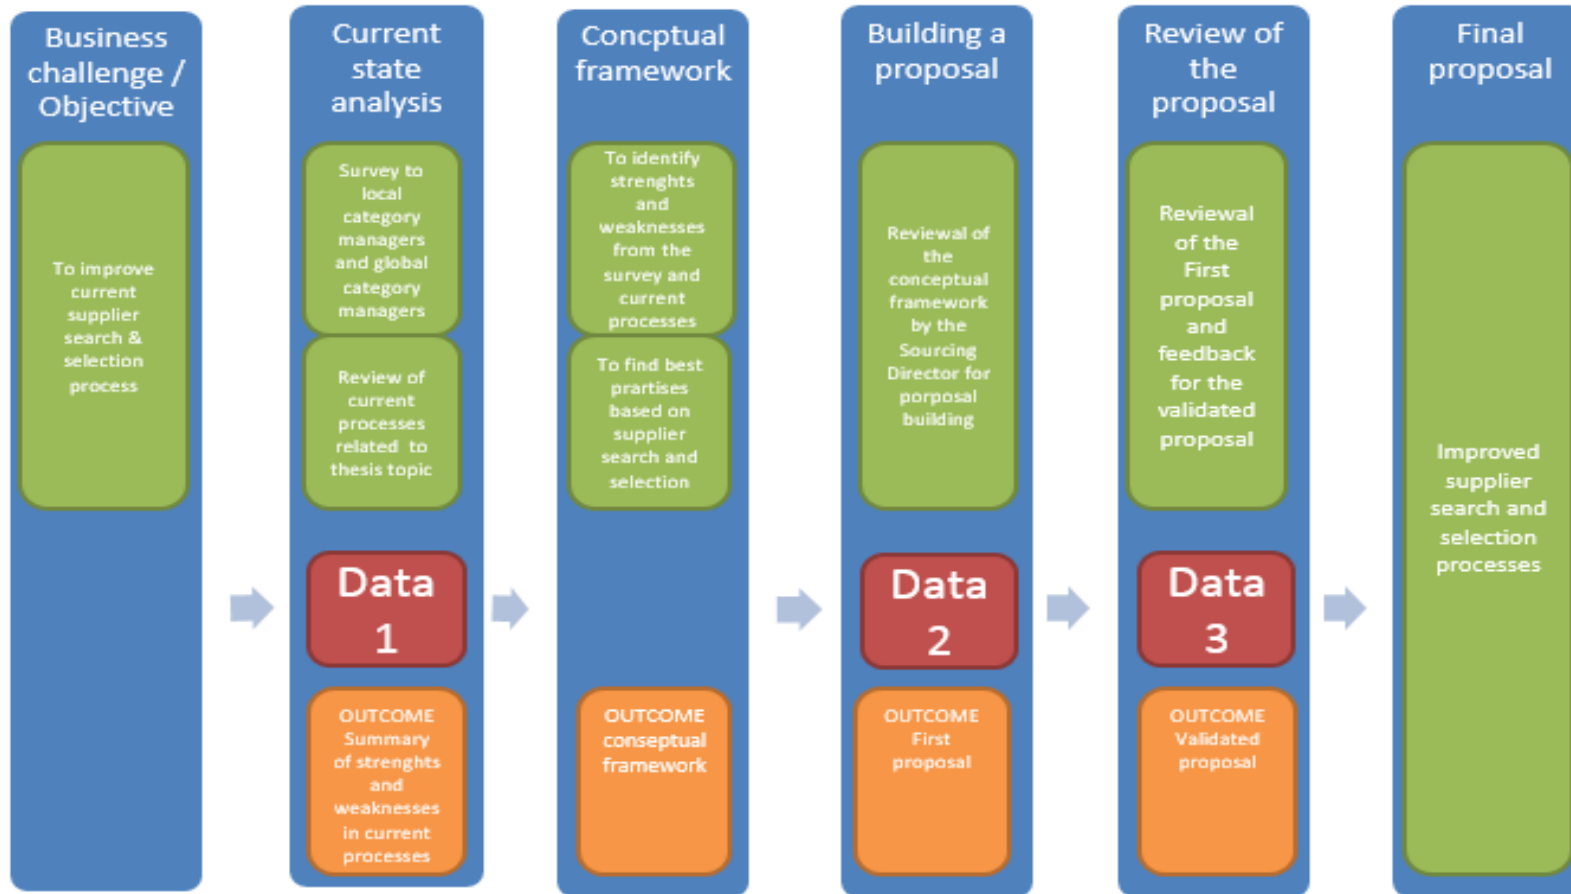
Business challenge / Objective

To improve current supplier search & selection process

Current state analysis

Survey to local category managers and global category managers

Review of current processes related to thesis topic

Data 1

OUTCOME Summary of strenghts and weaknesses in current processes

Concptual framework

To identify strenghts and weaknesses from the survey and current processes

To find best prartises based on supplier search and selection

OUTCOME consepture framework

Building a proposal

Reviewal of the conceptual framework by the Sourcing Director for porposal building

Data 2

OUTCOME First proposal

Review of the proposal

Reviewal of the First proposal and feedback for the validated proposal

Data 3

OUTCOME Validated proposal

Final proposal

Improved supplier search and selection processes